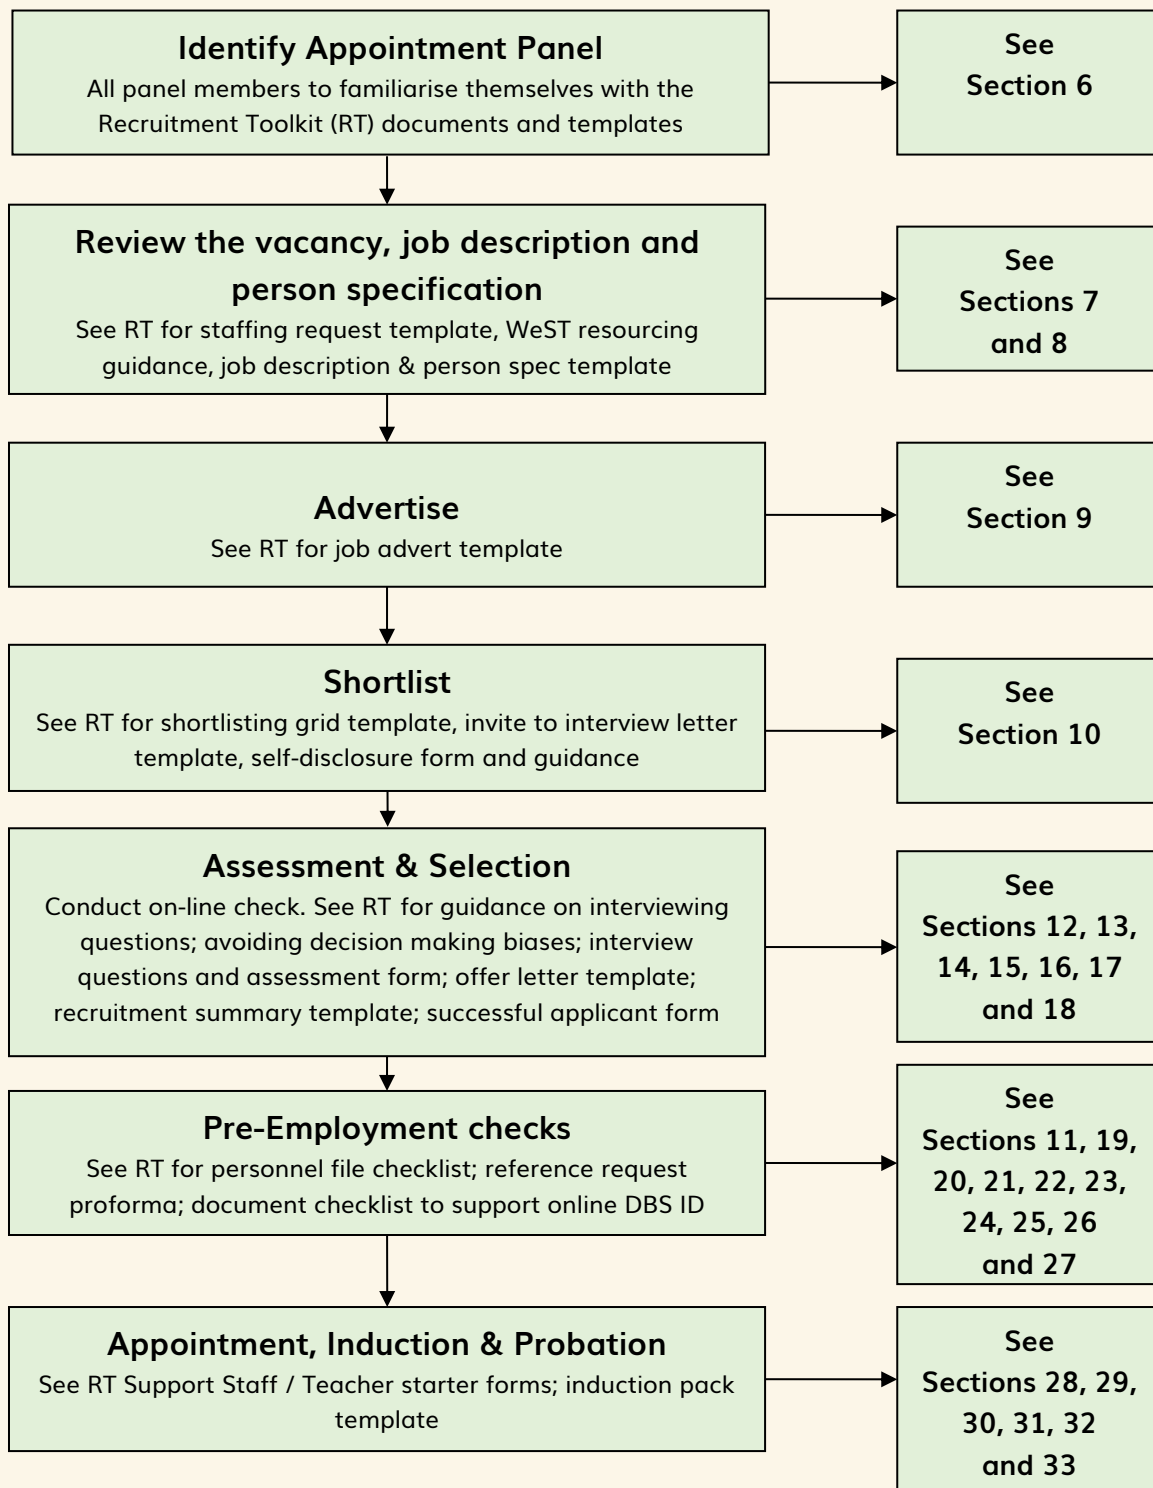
**Identify Appointment Panel**
All panel members to familiarise themselves with the Recruitment Toolkit (RT) documents and templates

See Section 6

**Review the vacancy, job description and person specification**
See RT for staffing request template, WeST resourcing guidance, job description & person spec template

See Sections 7 and 8

**Advertise**
See RT for job advert template

See Section 9

**Shortlist**
See RT for shortlisting grid template, invite to interview letter template, self-disclosure form and guidance

See Section 10

**Assessment & Selection**
Conduct on-line check. See RT for guidance on interviewing questions; avoiding decision making biases; interview questions and assessment form; offer letter template; recruitment summary template; successful applicant form

See Sections 12, 13, 14, 15, 16, 17 and 18

**Pre-Employment checks**
See RT for personnel file checklist; reference request proforma; document checklist to support online DBS ID

See Sections 11, 19, 20, 21, 22, 23, 24, 25, 26 and 27

**Appointment, Induction & Probation**
See RT Support Staff / Teacher starter forms; induction pack template

See Sections 28, 29, 30, 31, 32 and 33